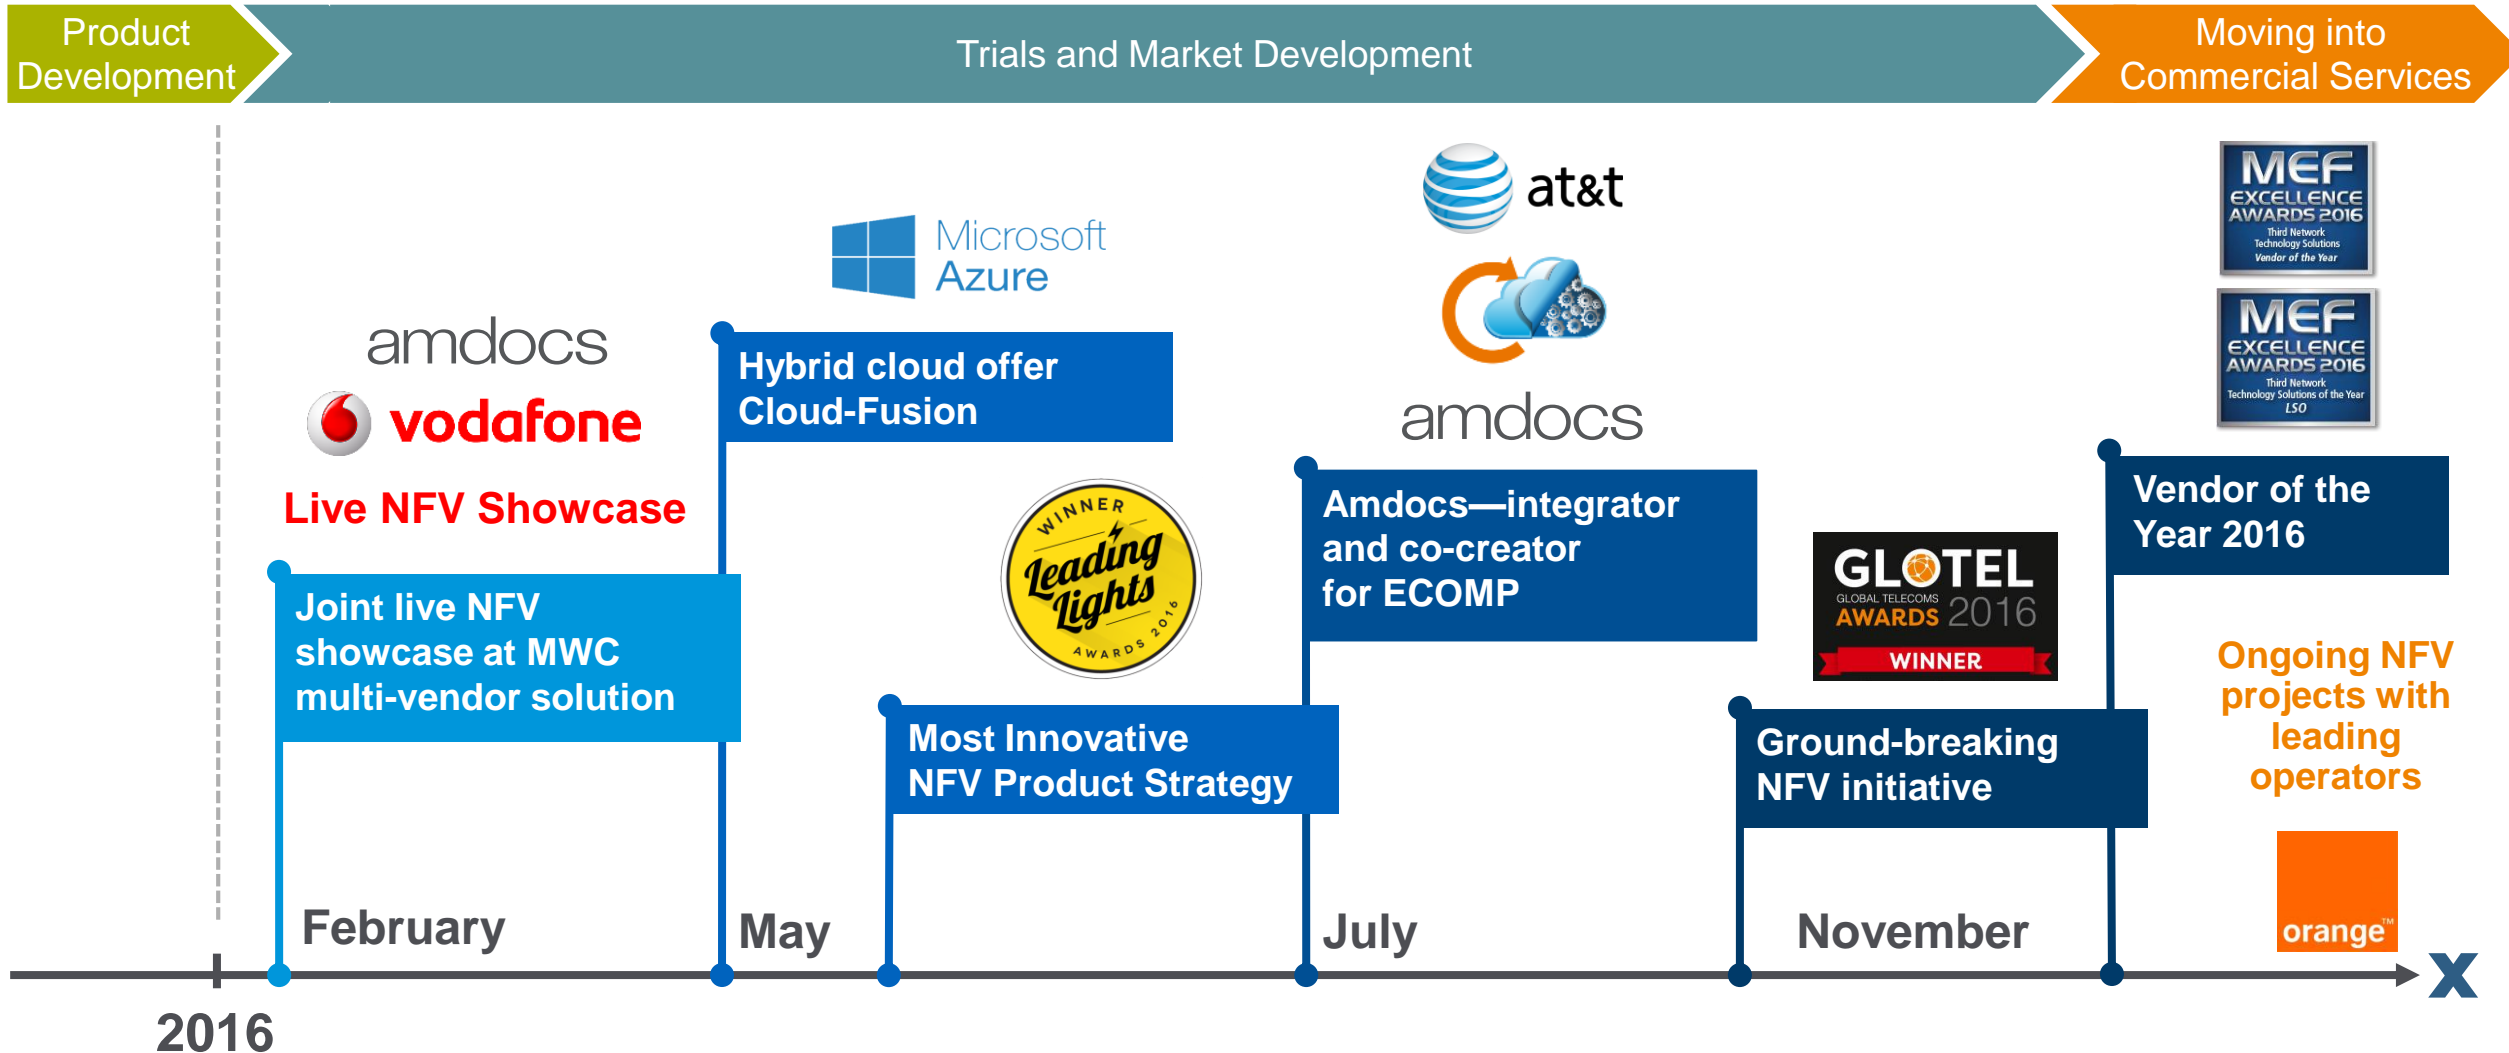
Product Development

Trials and Market Development

Moving into Commercial Services

amdocs
vodafone
Live NFV Showcase

Joint live NFV showcase at MWC multi-vendor solution

February

Microsoft Azure

Hybrid cloud offer Cloud-Fusion

May

WINNER Leading Lights AWARDS 2016

Most Innovative NFV Product Strategy

at&t

amdocs

Amdocs—integrator and co-creator for ECOMP

July

GLOTEL GLOBAL TELECOMS AWARDS 2016 WINNER

Ground-breaking NFV initiative

November

MEF EXCELLENCE AWARDS 2016 Third Network Technology Solutions Vendor of the Year

MEF EXCELLENCE AWARDS 2016 Third Network Technology Solutions of the Year LSO

Vendor of the Year 2016

Ongoing NFV projects with leading operators

orange™

2016

X